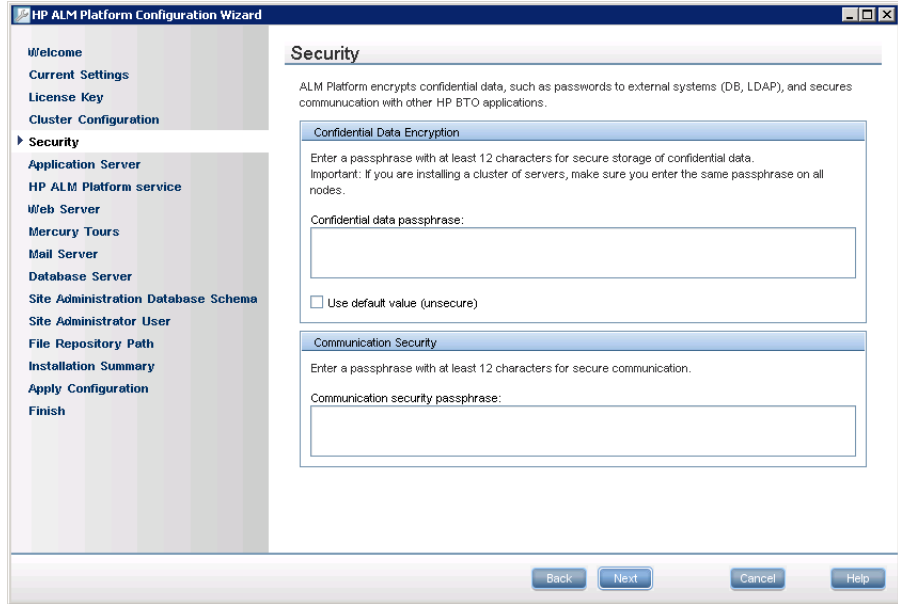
HP ALM Platform Configuration Wizard

Welcome
Current Settings
License Key
Cluster Configuration
Security
Application Server
HP ALM Platform service
Web Server
Mercury Tours
Mail Server
Database Server
Site Administration Database Schema
Site Administrator User
File Repository Path
Installation Summary
Apply Configuration
Finish

Security

ALM Platform encrypts confidential data, such as passwords to external systems (DB, LDAP), and secures communucation with other HP BTO applications.

Confidential Data Encryption

Enter a passphrase with at least 12 characters for secure storage of confidential data.
Important: If you are installing a cluster of servers, make sure you enter the same passphrase on all nodes.

Confidential data passphrase:

Use default value (unsecure)

Communication Security

Enter a passphrase with at least 12 characters for secure communication.

Communication security passphrase:

Back Next Cancel Help